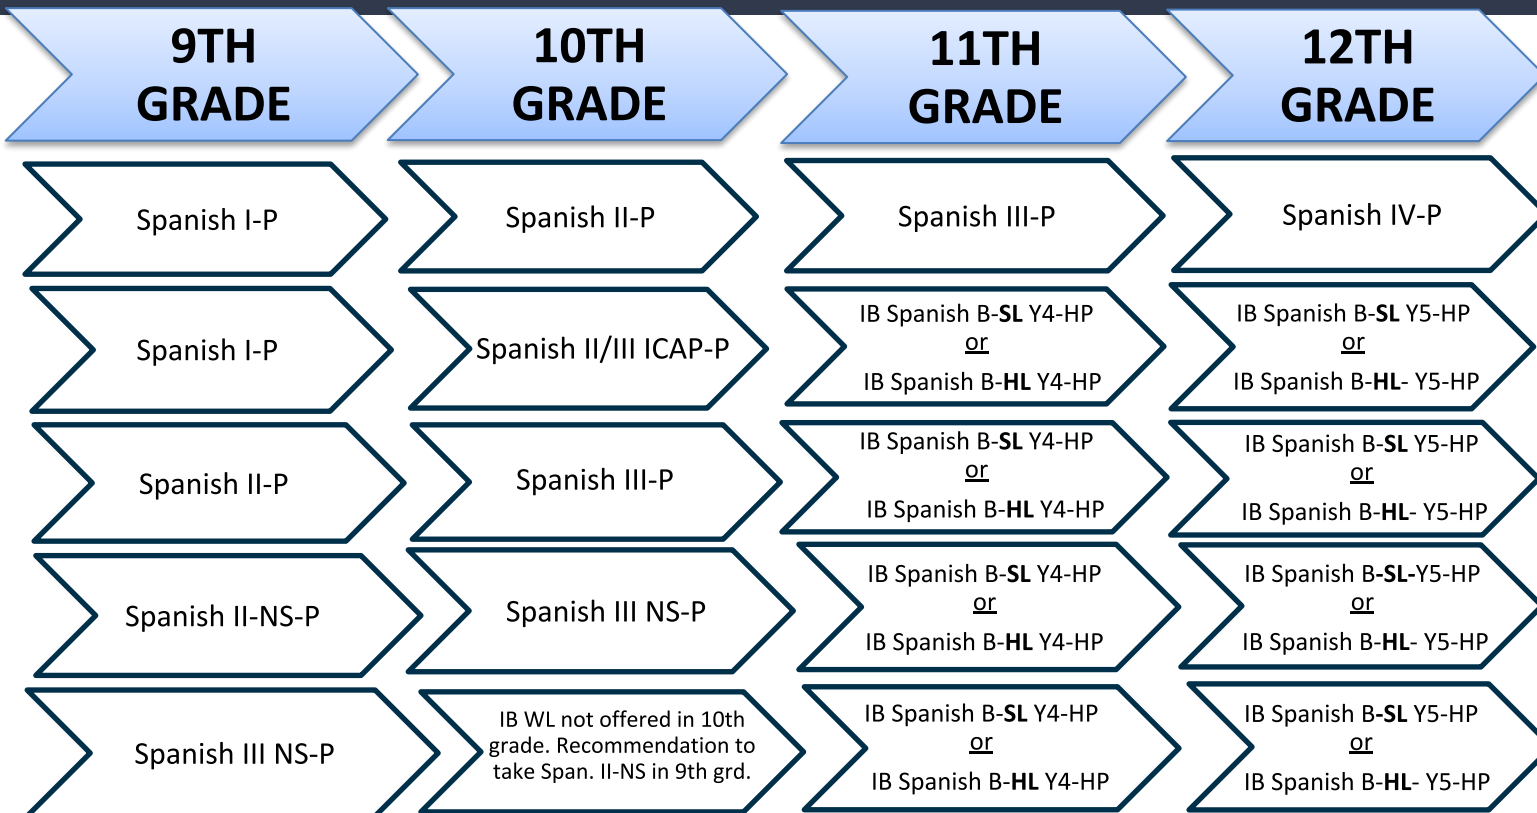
| 9TH GRADE | 10TH GRADE | 11TH GRADE | 12TH GRADE |
|---|---|---|---|
| Spanish I-P | Spanish II-P | Spanish III-P | Spanish IV-P |
| Spanish I-P | Spanish II/III ICAP-P | IB Spanish B-**SL** Y4-HP or IB Spanish B-**HL** Y4-HP | IB Spanish B-**SL** Y5-HP or IB Spanish B-**HL**- Y5-HP |
| Spanish II-P | Spanish III-P | IB Spanish B-**SL** Y4-HP or IB Spanish B-**HL** Y4-HP | IB Spanish B-**SL** Y5-HP or IB Spanish B-**HL**- Y5-HP |
| Spanish II-NS-P | Spanish III NS-P | IB Spanish B-**SL** Y4-HP or IB Spanish B-**HL** Y4-HP | IB Spanish B-**SL**-Y5-HP or IB Spanish B-**HL**- Y5-HP |
| Spanish III NS-P | IB WL not offered in 10th grade. Recommendation to take Span. II-NS in 9th grd. | IB Spanish B-**SL** Y4-HP or IB Spanish B-**HL** Y4-HP | IB Spanish B-**SL** Y5-HP or IB Spanish B-**HL**- Y5-HP |